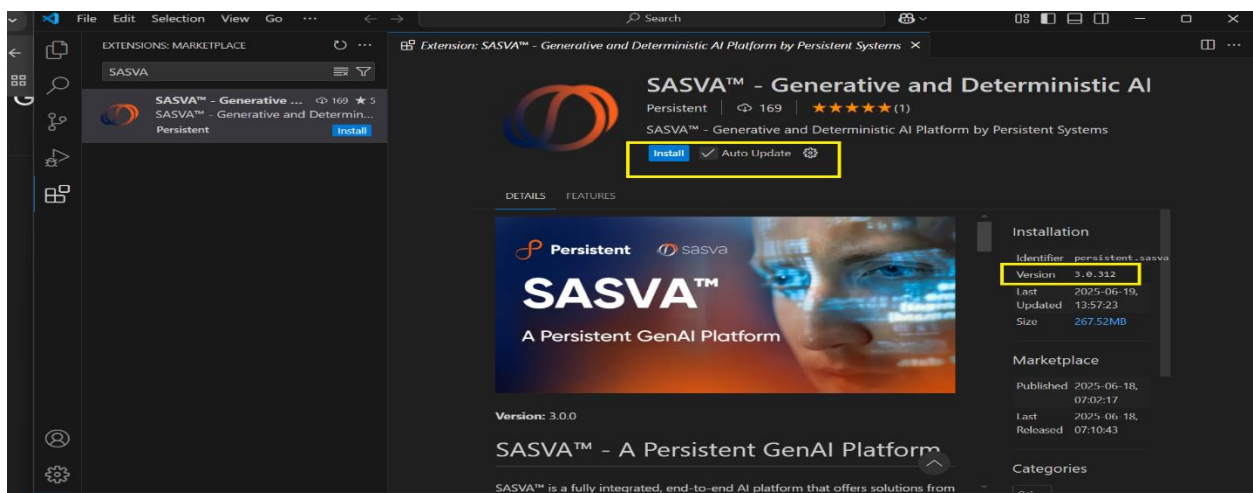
File Edit Selection View Go ···

Search

EXTENSIONS: MARKETPLACE

SASVA

SASVA™ - Generative ... 169 ★ 5
SASVA™ - Generative and Determin...
Persistent
Install

Extension: SASVA™ - Generative and Deterministic AI Platform by Persistent Systems ×

SASVA™ - Generative and Deterministic AI

Persistent | 169 | ★★★★★ (1)

SASVA™ - Generative and Deterministic AI Platform by Persistent Systems

Install ✓ Auto Update

DETAILS FEATURES

Persistent sasva

SASVA™

A Persistent GenAI Platform

Version: 3.0.0

SASVA™ - A Persistent GenAI Platform

SASVA™ is a fully integrated, end-to-end AI platform that offers solutions from

Installation

| Identifier | persistent.sasva |
|---|---|
| Version | 3.0.312 |
| Last Updated | 2025-06-19, 13:57:23 |
| Size | 267.52MB |

Marketplace

| Published | 2025-06-18, 07:02:17 |
|---|---|
| Last Released | 2025-06-18, 07:10:43 |

Categories